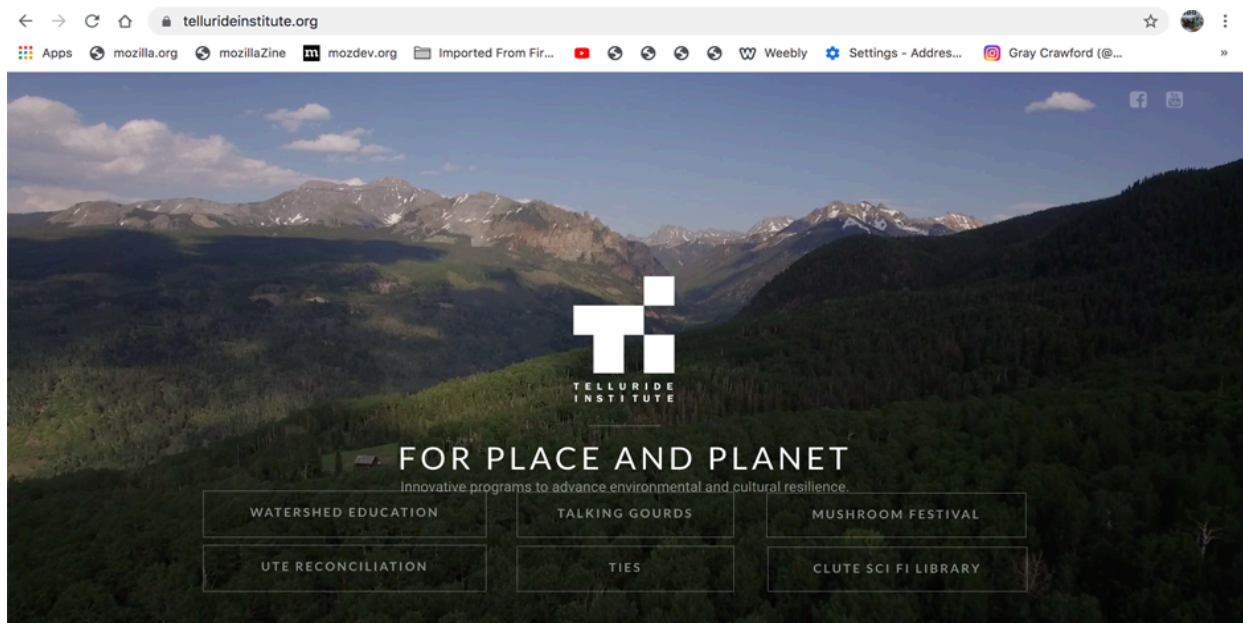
telluridinstitute.org

Apps mozilla.org mozillaZine mozdev.org Imported From Fir... Weebly Settings - Addres... Gray Crawford (@...

TELLURIDE INSTITUTE

FOR PLACE AND PLANET

Innovative programs to advance environmental and cultural resilience.

WATERSHED EDUCATION

TALKING GOURDS

MUSHROOM FESTIVAL

UTE RECONCILIATION

TIES

CLUTE SCI FI LIBRARY